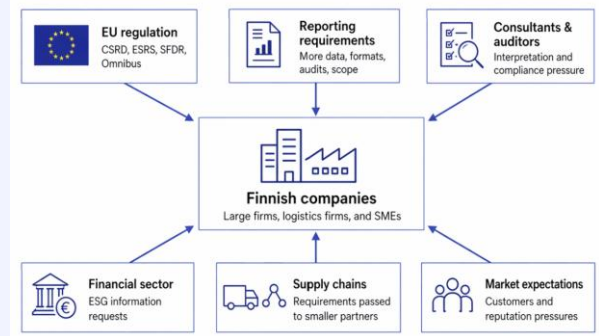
EU regulation
CSRD, ESRS, SFDR, Omnibus

Reporting requirements
More data, formats, audits, scope

Consultants & auditors
Interpretation and compliance pressure

Finnish companies
Large firms, logistics firms, and SMEs

Financial sector
ESG information requests

Supply chains
Requirements passed to smaller partners

Market expectations
Customers and reputation pressures